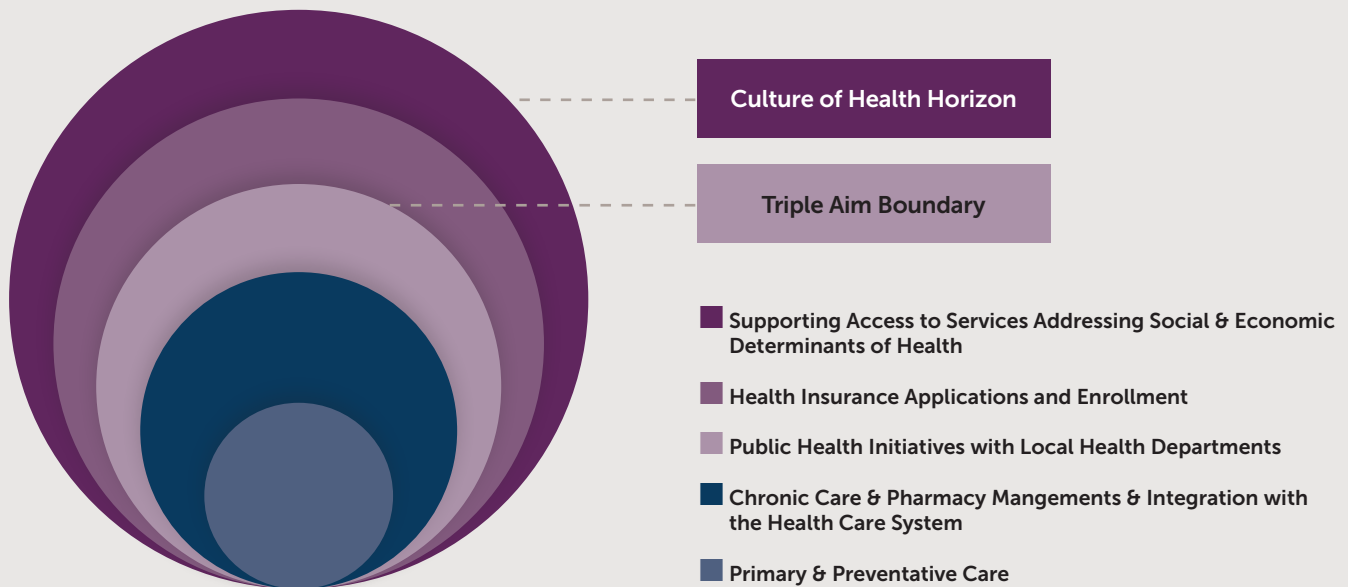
Culture of Health Horizon

Triple Aim Boundary

Supporting Access to Services Addressing Social & Economic Determinants of Health

Health Insurance Applications and Enrollment

Public Health Initiatives with Local Health Departments

Chronic Care & Pharmacy Mangements & Integration with the Health Care System

Primary & Preventative Care